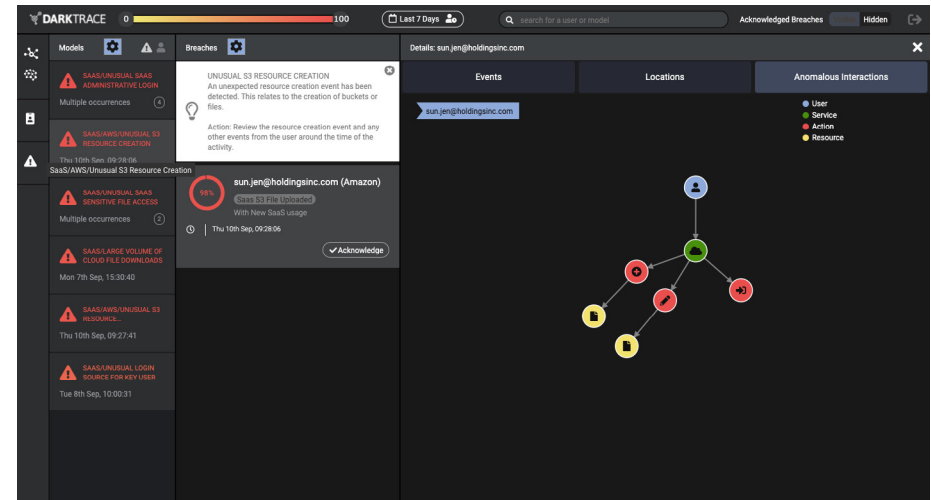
DARKTRACE 0 100 Last 7 Days search for a user or model Acknowledged Breaches Hidden

Models

SAAS/UNUSUAL SAAS ADMINISTRATIVE LOGIN
Multiple occurrences 4

SAAS/AWS/UNUSUAL S3 RESOURCE CREATION
Thu 10th Sep, 09:28:06

SaaS/AWS/Unusual S3 Resource Creation

SAAS/UNUSUAL SAAS SENSITIVE FILE ACCESS
Multiple occurrences 2

SAAS/LARGE VOLUME OF CLOUD FILE DOWNLOADS
Mon 7th Sep, 15:30:40

SAAS/AWS/UNUSUAL S3 RESOURCE...
Thu 10th Sep, 09:27:41

SAAS/UNUSUAL LOGIN SOURCE FOR KEY USER
Tue 8th Sep, 10:00:31

Breaches

UNUSUAL S3 RESOURCE CREATION
An unexpected resource creation event has been detected. This relates to the creation of buckets or files.

Action: Review the resource creation event and any other events from the user around the time of the activity.

99%
sun.jen@holdingsinc.com (Amazon)
Saas S3 File Uploaded
With New SaaS usage
Thu 10th Sep, 09:28:06
Acknowledge

Details: sun.jen@holdingsinc.com

Events Locations Anomalous Interactions

sun.jen@holdingsinc.com

User
Service
Action
Resource